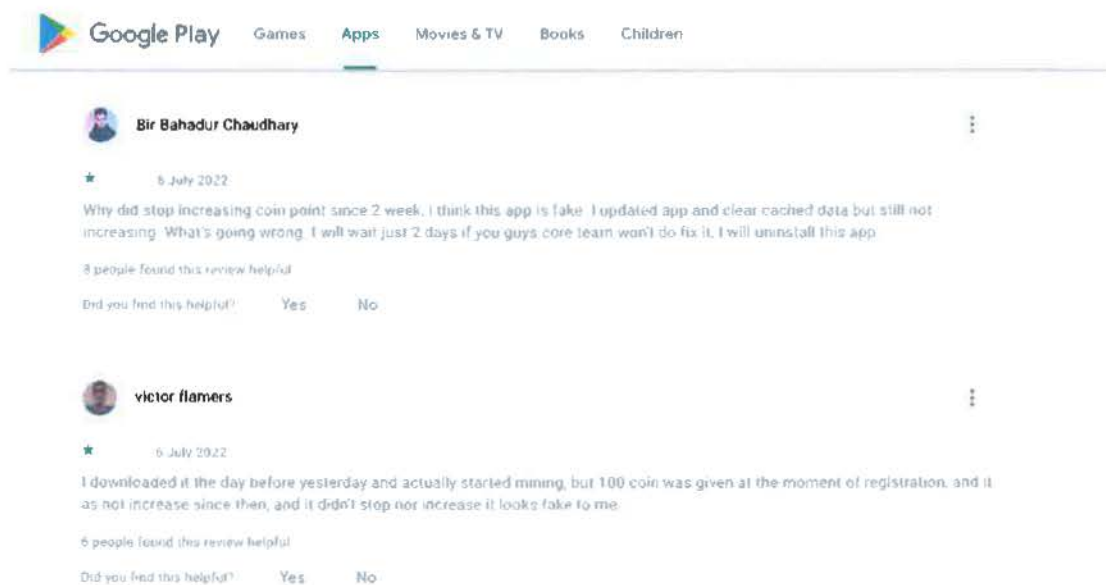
Google Play Games Apps Movies & TV Books Children

Bir Bahadur Chaudhary

6 July 2022

Why did stop increasing coin point since 2 week. I think this app is fake. I updated app and clear cached data but still not increasing. What's going wrong. I will wait just 2 days if you guys core team won't do fix it, I will uninstall this app

8 people found this review helpful

Did you find this helpful? Yes No

victor flamers

6 July 2022

I downloaded it the day before yesterday and actually started mining, but 100 coin was given at the moment of registration, and it as not increase since then, and it didn't stop nor increase it looks fake to me

6 people found this review helpful

Did you find this helpful? Yes No